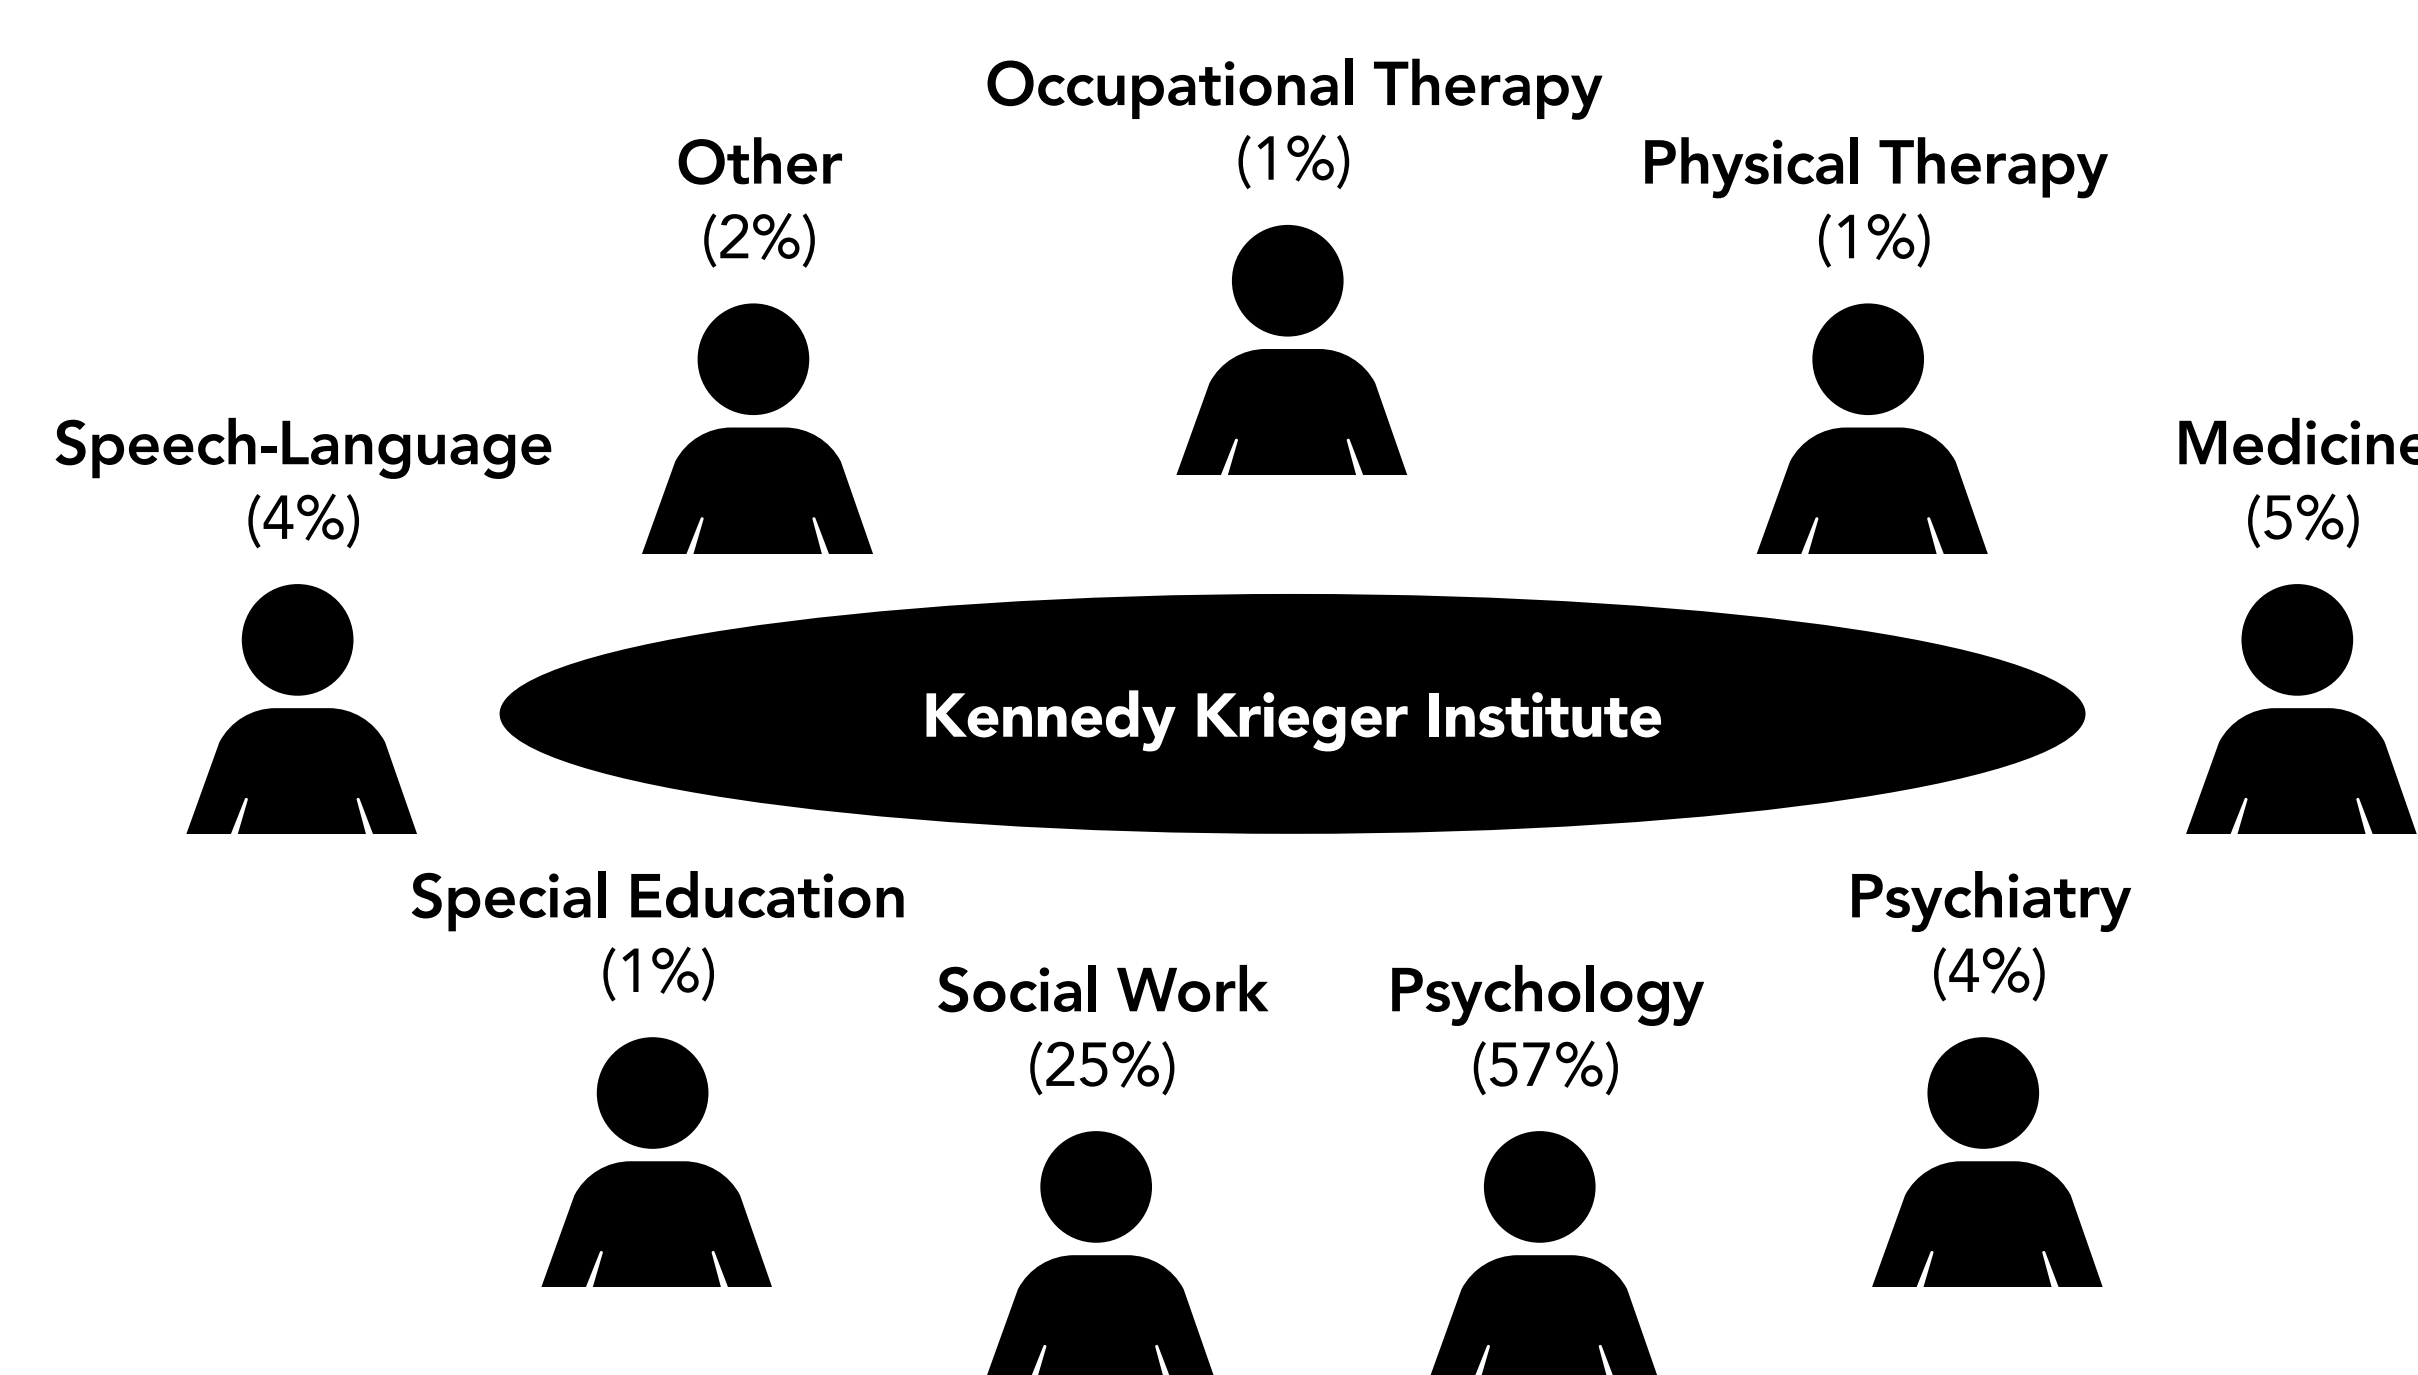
Occupational Therapy
(1%)

Other
(2%)

Physical Therapy
(1%)

Speech-Language
(4%)

Medicin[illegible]
(5%)

Kennedy Krieger Institute

Special Education
(1%)

Social Work
(25%)

Psychology
(57%)

Psychiatry
(4%)